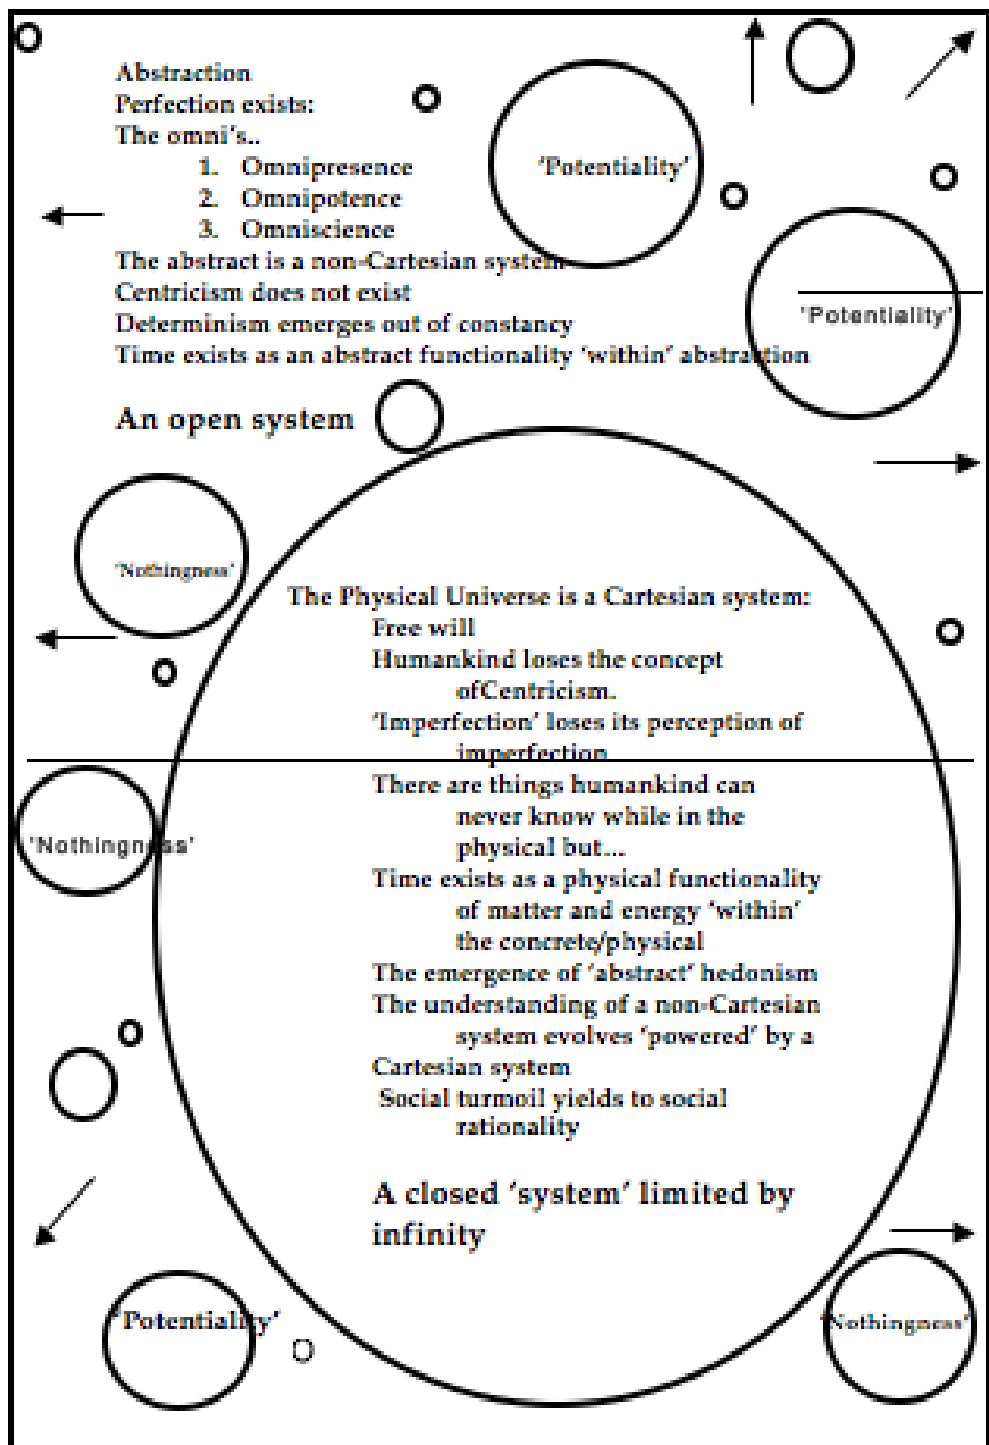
Abstraction
Perfection exists:
The omni's..
1. Omnipresence
2. Omnipotence
3. Omniscience
The abstract is a non-Cartesian system
Centricism does not exist
Determinism emerges out of constancy
Time exists as an abstract functionality 'within' abstraction

'Potentiality'

'Potentiality'

An open system

'Nothingness'

The Physical Universe is a Cartesian system:
Free will
Humankind loses the concept ofCentricism.
'Imperfection' loses its perception of imperfection
There are things humankind can never know while in the physical but...
Time exists as a physical functionality of matter and energy 'within' the concrete/physical
The emergence of 'abstract' hedonism
The understanding of a non-Cartesian system evolves 'powered' by a Cartesian system
Social turmoil yields to social rationality

'Nothingness'

A closed 'system' limited by infinity

'Potentiality'

'Nothingness'